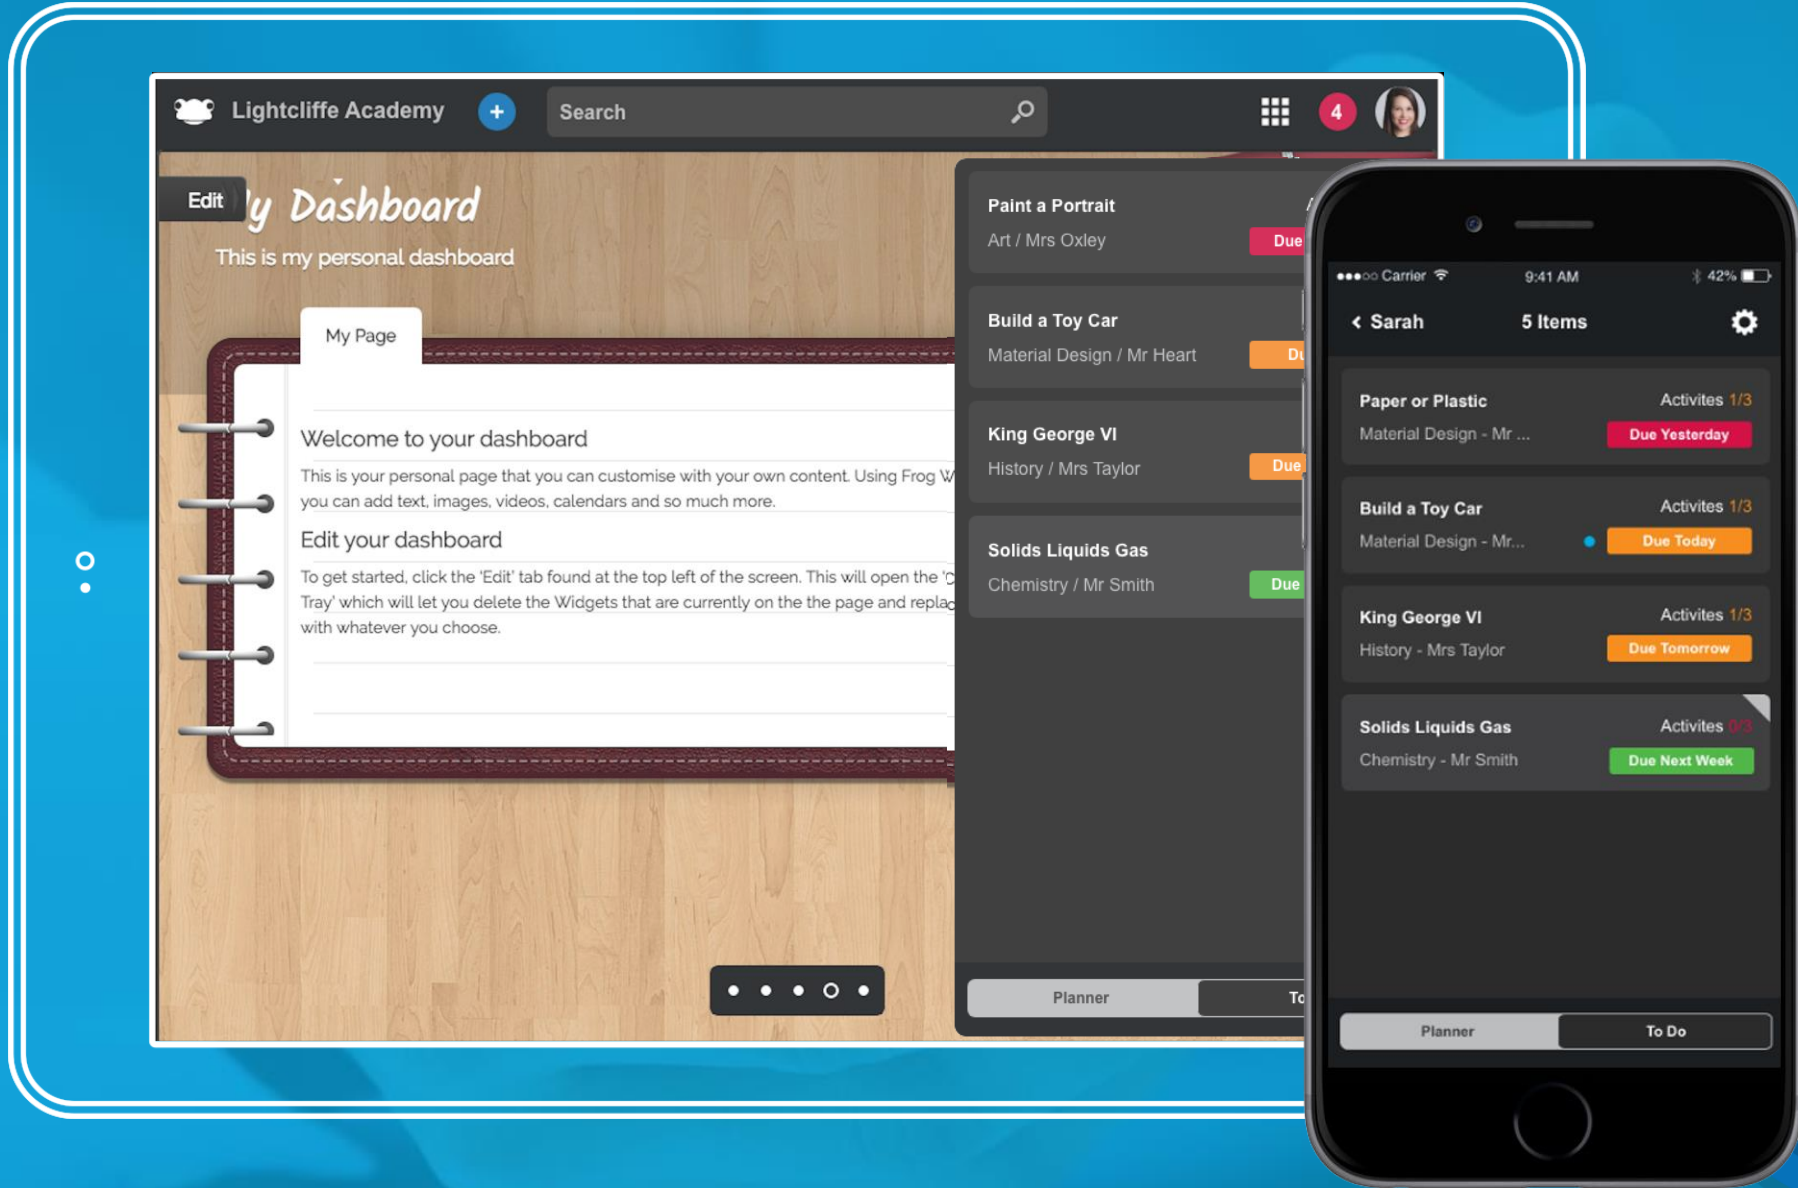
Lightcliffe Academy

Search

4

Edit

y Dashboard

This is my personal dashboard

My Page

Welcome to your dashboard

This is your personal page that you can customise with your own content. Using Frog W you can add text, images, videos, calendars and so much more.

Edit your dashboard

To get started, click the 'Edit' tab found at the top left of the screen. This will open the ' Tray' which will let you delete the Widgets that are currently on the the page and repla with whatever you choose.

Paint a Portrait
Art / Mrs Oxley
Due

Build a Toy Car
Material Design / Mr Heart
Du

King George VI
History / Mrs Taylor
Due

Solids Liquids Gas
Chemistry / Mr Smith
Due

Planner
To

●●●○○ Carrier
9:41 AM
42%

Sarah
5 Items

Paper or Plastic
Activites 1/3
Material Design - Mr ...
Due Yesterday

Build a Toy Car
Activites 1/3
Material Design - Mr...
Due Today

King George VI
Activites 1/3
History - Mrs Taylor
Due Tomorrow

Solids Liquids Gas
Activites 0/3
Chemistry - Mr Smith
Due Next Week

Planner
To Do